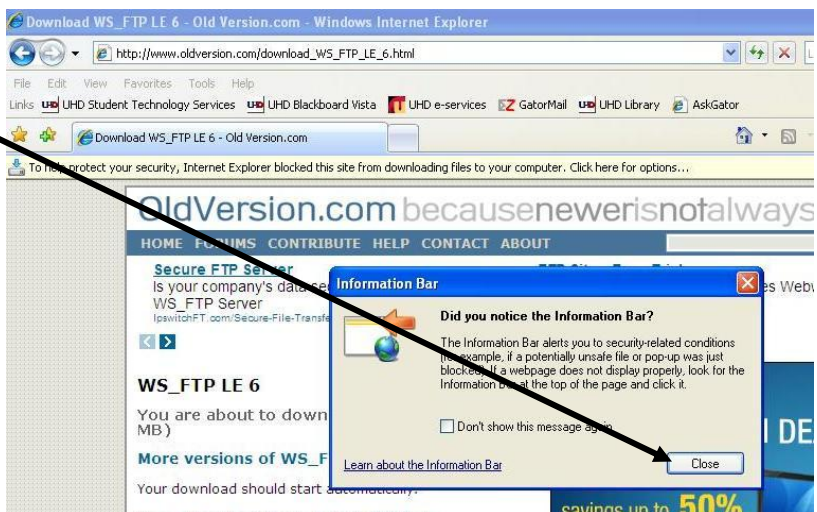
Download WS_FTP LE 6 - Old Version.com - Windows Internet Explorer

http://www.oldversion.com/download_WS_FTP_LE_6.html

File Edit View Favorites Tools Help

Links UHD Student Technology Services UHD Blackboard Vista UHD e-services GatorMail UHD Library AskGator

Download WS_FTP LE 6 - Old Version.com

To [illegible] protect your security, Internet Explorer blocked this site from downloading files to your computer. Click here for options...

OldVersion.com becausenewerisnotalways

HOME F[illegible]MS CONTRIBUTE HELP CONTACT ABOUT

Secure FTP Server
Is your company's data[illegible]
WS_FTP Server
IpswitchFT.com/Secure-File-Transfe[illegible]

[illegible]es Webv

WS_FTP LE 6

You are about to down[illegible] MB)

More versions of WS_F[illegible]

Your download should start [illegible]

Information Bar

Did you notice the Information Bar?

The Information Bar alerts you to security-related conditions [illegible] example, if a potentially unsafe file or pop-up was just blocke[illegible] If a webpage does not display properly, look for the Information b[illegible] at the top of the page and click it.

Don't show this message ag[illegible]

Learn about the Information Bar

Close

I DE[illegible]

savings up to 50%